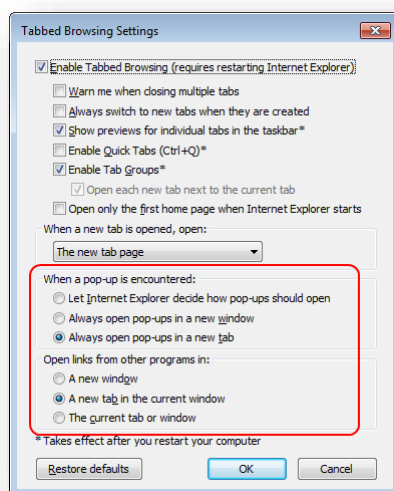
Tabbed Browsing Settings

Enable Tabbed Browsing (requires restarting Internet Explorer)

Warn me when closing multiple tabs

Always switch to new tabs when they are created

Show previews for individual tabs in the taskbar*

Enable Quick Tabs (Ctrl+Q)*

Enable Tab Groups*

Open each new tab next to the current tab

Open only the first home page when Internet Explorer starts

When a new tab is opened, open:

The new tab page

When a pop-up is encountered:

Let Internet Explorer decide how pop-ups should open

Always open pop-ups in a new window

Always open pop-ups in a new tab

Open links from other programs in:

A new window

A new tab in the current window

The current tab or window

* Takes effect after you restart your computer

Restore defaults

OK

Cancel